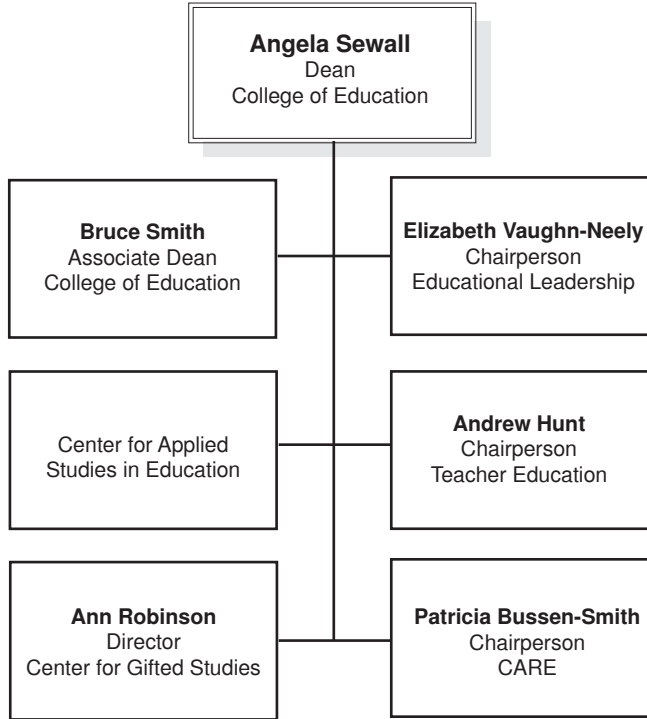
**Angela Sewall**
Dean
College of Education

**Bruce Smith**
Associate Dean
College of Education

**Elizabeth Vaughn-Neely**
Chairperson
Educational Leadership

Center for Applied Studies in Education

**Andrew Hunt**
Chairperson
Teacher Education

**Ann Robinson**
Director
Center for Gifted Studies

**Patricia Bussen-Smith**
Chairperson
CARE